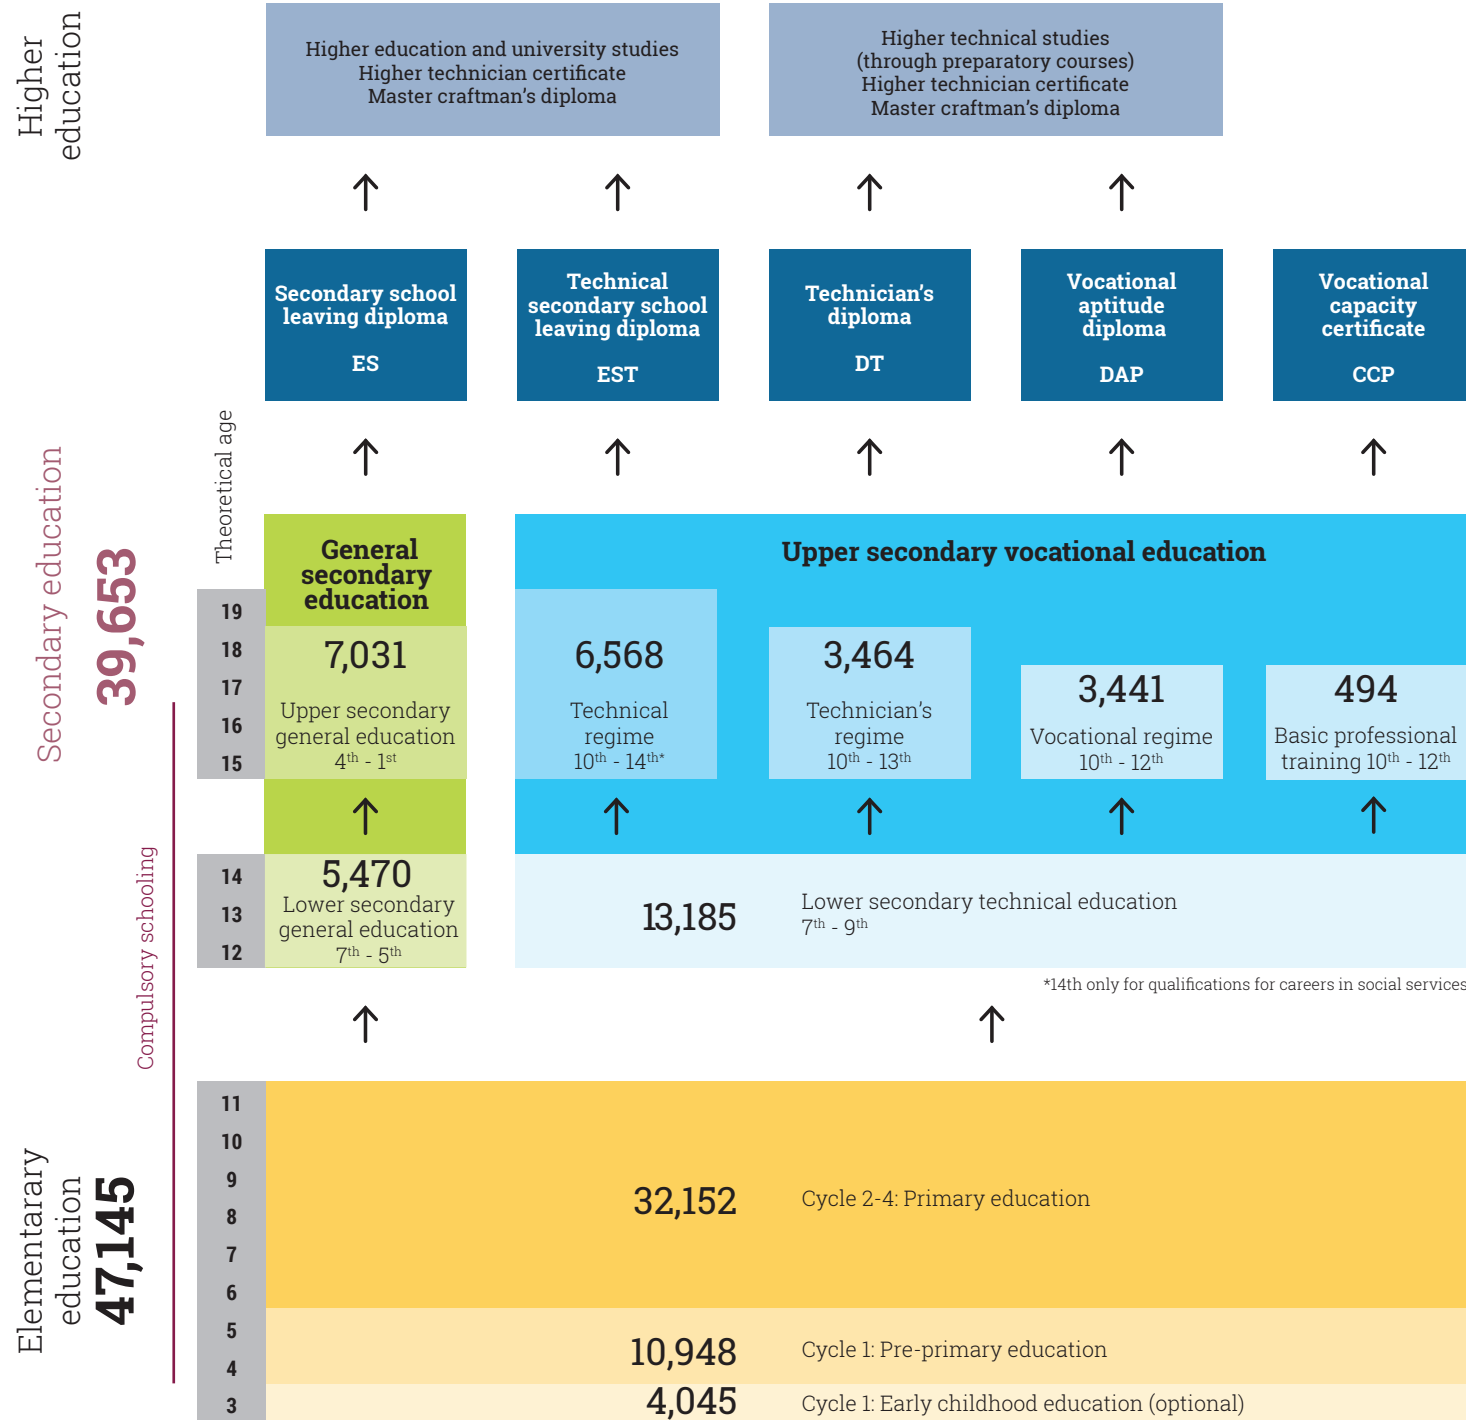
Higher education

Higher education and university studies
Higher technician certificate
Master craftman's diploma

Higher technical studies
(through preparatory courses)
Higher technician certificate
Master craftman's diploma

Secondary school leaving diploma
ES

Technical secondary school leaving diploma
EST

Technician's diploma
DT

Vocational aptitude diploma
DAP

Vocational capacity certificate
CCP

Secondary education
39,653

Theoretical age

General secondary education

Upper secondary vocational education

19
18
17
16
15

7,031
Upper secondary general education
$4^{th}$ - $1^{st}$

6,568
Technical regime
$10^{th}$ - $14^{th*}$

3,464
Technician's regime
$10^{th}$ - $13^{th}$

3,441
Vocational regime
$10^{th}$ - $12^{th}$

494
Basic professional training $10^{th}$ - $12^{th}$

Compulsory schooling

14
13
12

5,470
Lower secondary general education
$7^{th}$ - $5^{th}$

13,185
Lower secondary technical education
$7^{th}$ - $9^{th}$

*14th only for qualifications for careers in social services

Elementary education
47,145

11
10
9
8
7
6
5
4
3

32,152
Cycle 2-4: Primary education

10,948
Cycle 1: Pre-primary education

4,045
Cycle 1: Early childhood education (optional)